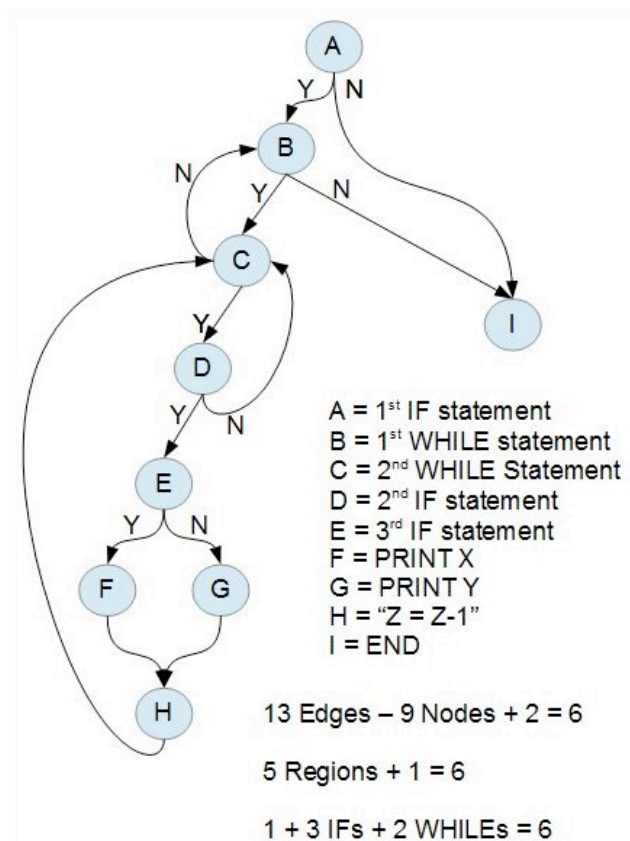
A

Y N

B

N Y N

C

I

Y

D

Y N

E

Y N

F G

H

A = 1$^{st}$ IF statement
B = 1$^{st}$ WHILE statement
C = 2$^{nd}$ WHILE Statement
D = 2$^{nd}$ IF statement
E = 3$^{rd}$ IF statement
F = PRINT X
G = PRINT Y
H = “Z = Z-1”
I = END

13 Edges – 9 Nodes + 2 = 6

5 Regions + 1 = 6

1 + 3 IFs + 2 WHILEs = 6